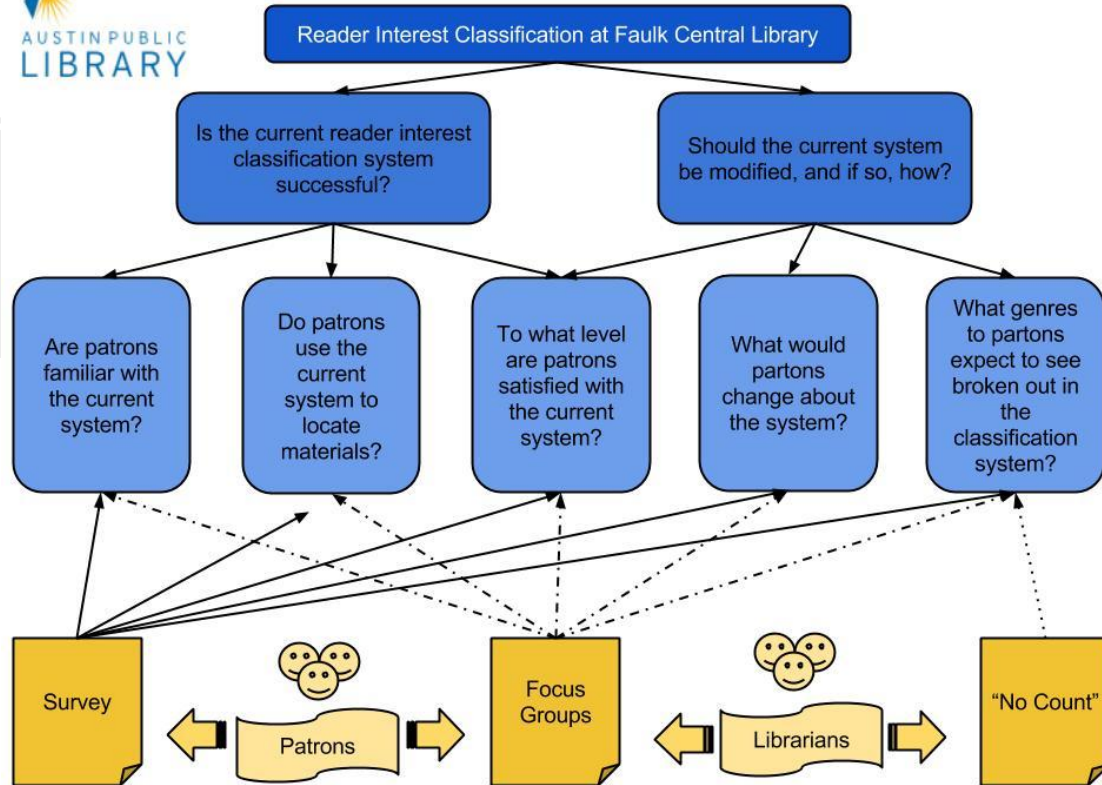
AUSTIN PUBLIC LIBRARY

Reader Interest Classification at Faulk Central Library

Is the current reader interest classification system successful?

Should the current system be modified, and if so, how?

Are patrons familiar with the current system?

Do patrons use the current system to locate materials?

To what level are patrons satisfied with the current system?

What would partons change about the system?

What genres to partons expect to see broken out in the classification system?

Survey

Patrons

Focus Groups

Librarians

"No Count"